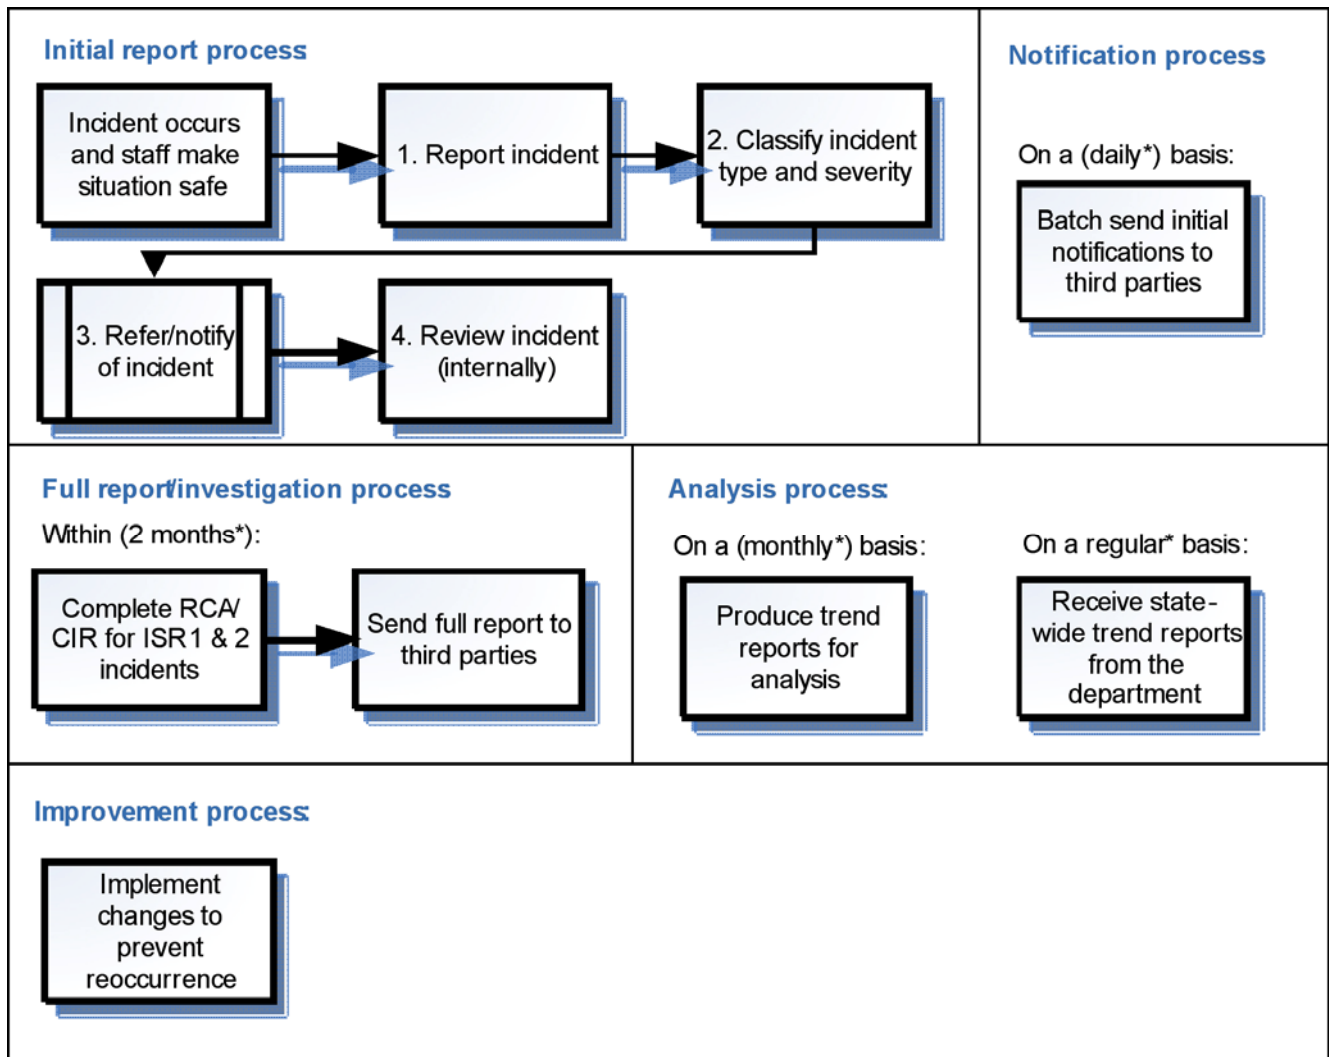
Initial report process

Incident occurs and staff make situation safe

1. Report incident

2. Classify incident type and severity

3. Refer/notify of incident

4. Review incident (internally)

Notification process

On a (daily*) basis:

Batch send initial notifications to third parties

Full report/investigation process

Within (2 months*):

Complete RCA/ CIR for ISR1 & 2 incidents

Send full report to third parties

Analysis process:

On a (monthly*) basis:

Produce trend reports for analysis

On a regular* basis:

Receive state-wide trend reports from the department

Improvement process:

Implement changes to prevent reoccurrence